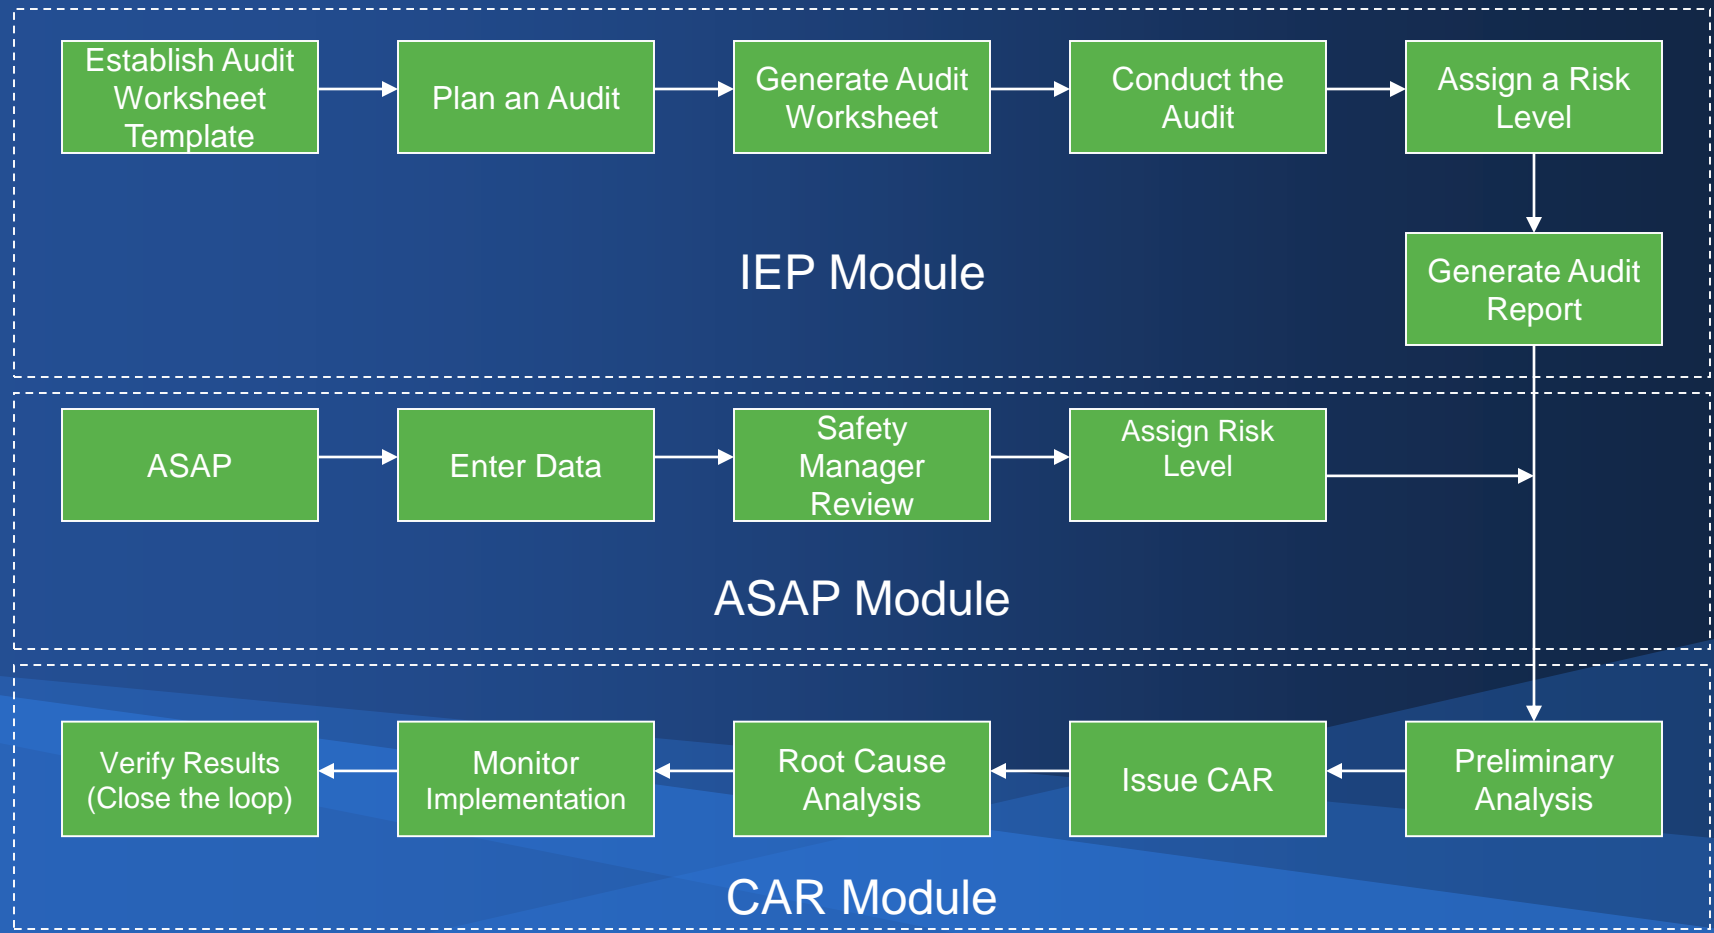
Establish Audit Worksheet Template

Plan an Audit

Generate Audit Worksheet

Conduct the Audit

Assign a Risk Level

Generate Audit Report

IEP Module

ASAP

Enter Data

Safety Manager Review

Assign Risk Level

ASAP Module

Verify Results (Close the loop)

Monitor Implementation

Root Cause Analysis

Issue CAR

Preliminary Analysis

CAR Module